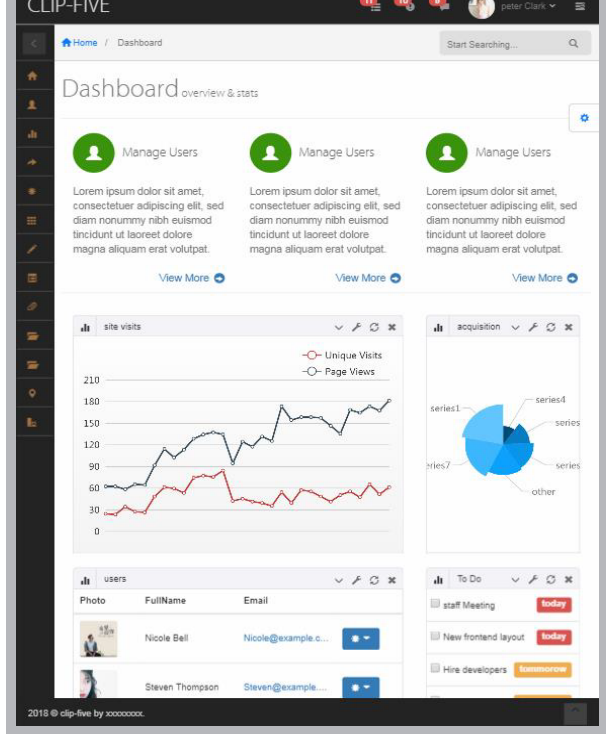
CLIP-FIVE

peter Clark

Home / Dashboard

Start Searching...

Dashboard overview & stats

Manage Users

Lorem ipsum dolor sit amet, consectetuer adipiscing elit, sed diam nonummy nibh euismod tincidunt ut laoreet dolore magna aliquam erat volutpat.

View More

Manage Users

Lorem ipsum dolor sit amet, consectetuer adipiscing elit, sed diam nonummy nibh euismod tincidunt ut laoreet dolore magna aliquam erat volutpat.

View More

Manage Users

Lorem ipsum dolor sit amet, consectetuer adipiscing elit, sed diam nonummy nibh euismod tincidunt ut laoreet dolore magna aliquam erat volutpat.

View More

site visits

Unique Visits

Page Views

210
180
150
120
90
60
30
0

acquisition

series1
series4
series
series7
series
other

users

| Photo | FullName | Email | |
|---|---|---|---|
| | Nicole Bell | Nicole@example.c... | |
| | Steven Thompson | Steven@example.... | |

To Do

staff Meeting today

New frontend layout today

Hire developers tommorow

2018 © clip-five by xxxxxxxx.